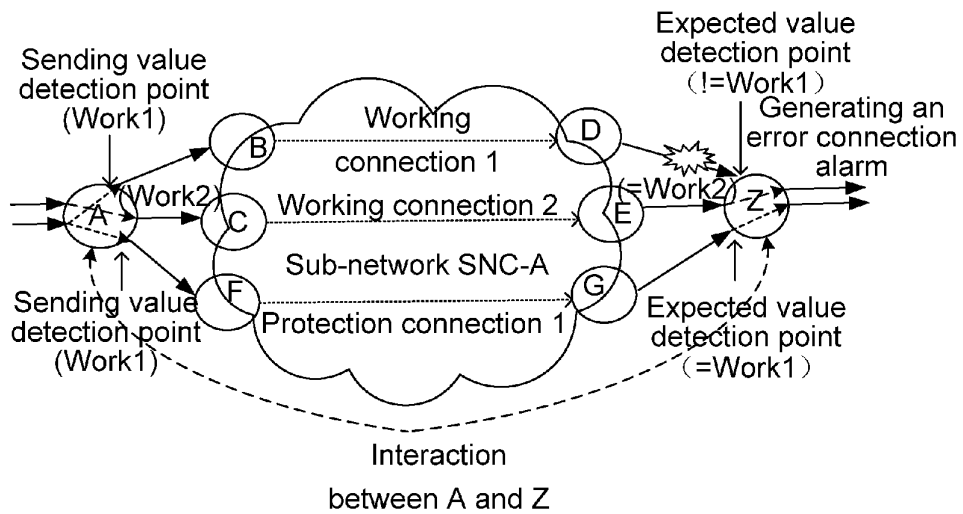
Sending value detection point (Work1)

Expected value detection point (!=Work1)

Generating an error connection alarm

B

Working connection 1

D

A

(Work2)

C

Working connection 2

E

(=Work2)

Z

Sub-network SNC-A

F

G

Sending value detection point (Work1)

Protection connection 1

Expected value detection point (=Work1)

Interaction between A and Z